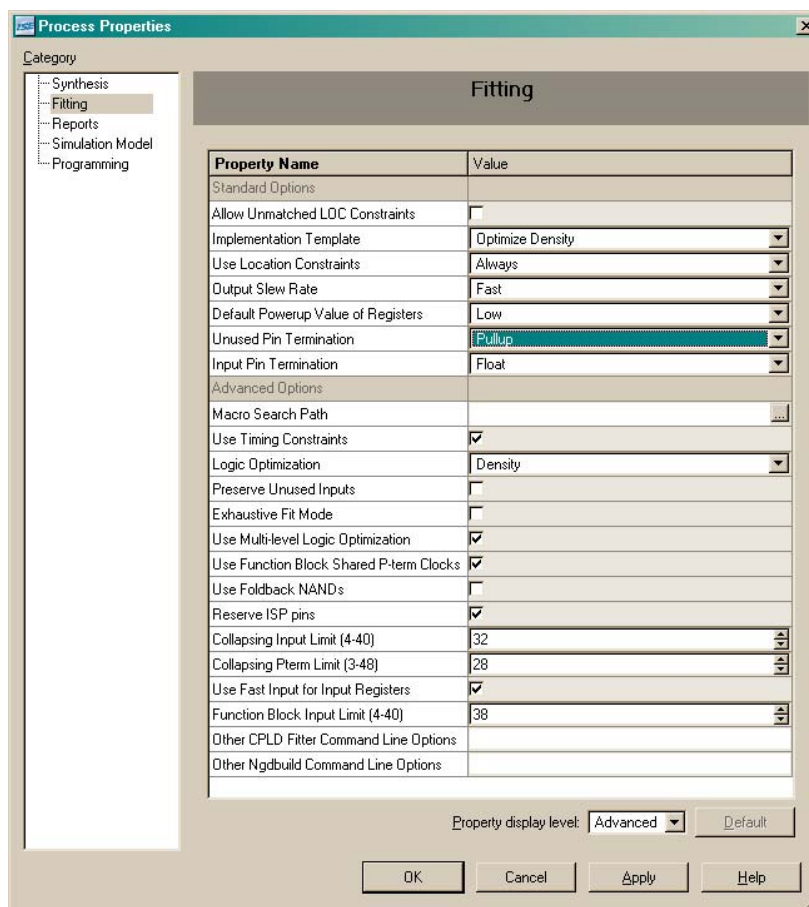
ISE Process Properties

Category

Synthesis
Fitting
Reports
Simulation Model
Programming

Fitting

| Property Name | Value |
|---|---|
| Standard Options | |
| Allow Unmatched LOC Constraints | |
| Implementation Template | Optimize Density |
| Use Location Constraints | Always |
| Output Slew Rate | Fast |
| Default Powerup Value of Registers | Low |
| Unused Pin Termination | Pullup |
| Input Pin Termination | Float |
| Advanced Options | |
| Macro Search Path | ... |
| Use Timing Constraints | ☑ |
| Logic Optimization | Density |
| Preserve Unused Inputs | |
| Exhaustive Fit Mode | |
| Use Multi-level Logic Optimization | ☑ |
| Use Function Block Shared P-term Clocks | ☑ |
| Use Foldback NANDs | |
| Reserve ISP pins | ☑ |
| Collapsing Input Limit (4-40) | 32 |
| Collapsing Pterm Limit (3-48) | 28 |
| Use Fast Input for Input Registers | ☑ |
| Function Block Input Limit (4-40) | 38 |
| Other CPLD Fitter Command Line Options | |
| Other Ngdbuild Command Line Options | |

Property display level: Advanced Default

OK Cancel Apply Help